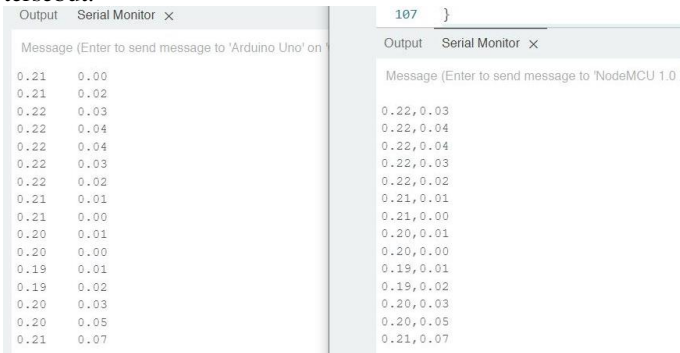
Output Serial Monitor ×

Message (Enter to send message to 'Arduino Uno' on '

0.21 0.00
0.21 0.02
0.22 0.03
0.22 0.04
0.22 0.04
0.22 0.03
0.22 0.02
0.21 0.01
0.21 0.00
0.20 0.01
0.20 0.00
0.19 0.01
0.19 0.02
0.20 0.03
0.20 0.05
0.21 0.07

107 }

Output Serial Monitor ×

Message (Enter to send message to 'NodeMCU 1.0

0.22,0.03
0.22,0.04
0.22,0.04
0.22,0.03
0.22,0.02
0.21,0.01
0.21,0.00
0.20,0.01
0.20,0.00
0.19,0.01
0.19,0.02
0.20,0.03
0.20,0.05
0.21,0.07